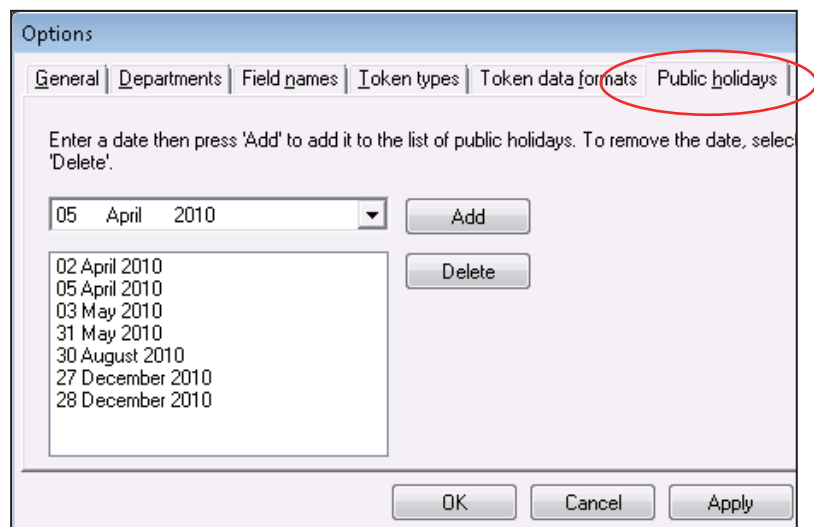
Options

General | Departments | Field names | Token types | Token data formats | Public holidays

Enter a date then press 'Add' to add it to the list of public holidays. To remove the date, selec 'Delete'.

05 April 2010

Add

Delete

02 April 2010
05 April 2010
03 May 2010
31 May 2010
30 August 2010
27 December 2010
28 December 2010

OK
Cancel
Apply